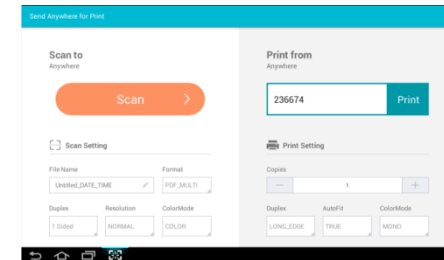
Send Anywhere for Print

Scan to
Anywhere

Scan >

Scan Setting

File Name
Untitled_DATE_TIME

Format
PDF_MULTI

Duplex
1 Sided

Resolution
NORMAL

ColorMode
COLOR

Print from
Anywhere

236674

Print

Print Setting

Copies
−
1
+

Duplex
LONG_EDGE

AutoFit
TRUE

ColorMode
MONO